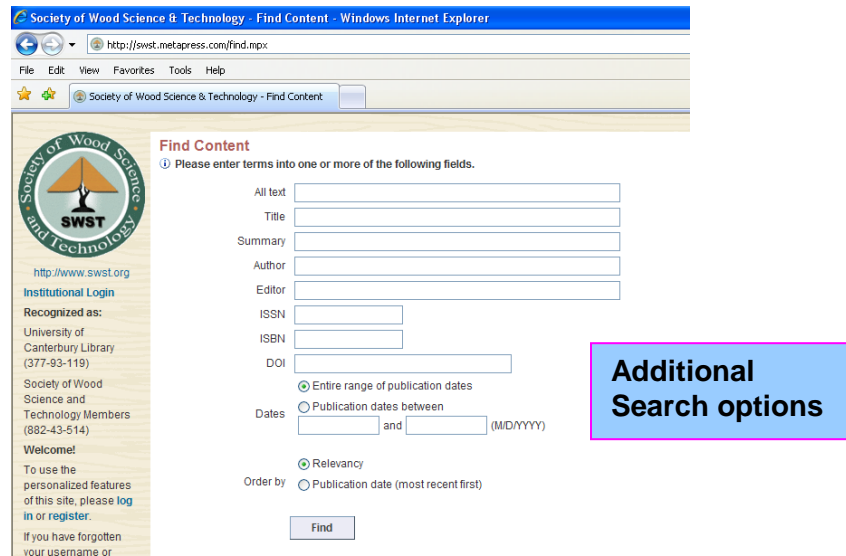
Society of Wood Science & Technology - Find Content - Windows Internet Explorer

http://swst.metapress.com/find.mpx

File Edit View Favorites Tools Help

Society of Wood Science & Technology - Find Content

Society of Wood Science and Technology
SWST

http://www.swst.org

Institutional Login

Recognized as:

University of Canterbury Library (377-93-119)

Society of Wood Science and Technology Members (882-43-514)

Welcome!

To use the personalized features of this site, please log in or register.

If you have forgotten your username or

Find Content

Please enter terms into one or more of the following fields.

All text

Title

Summary

Author

Editor

ISSN

ISBN

DOI

Dates

Entire range of publication dates

Publication dates between

and (M/D/YYYY)

Order by

Relevancy

Publication date (most recent first)

Find

Additional Search options